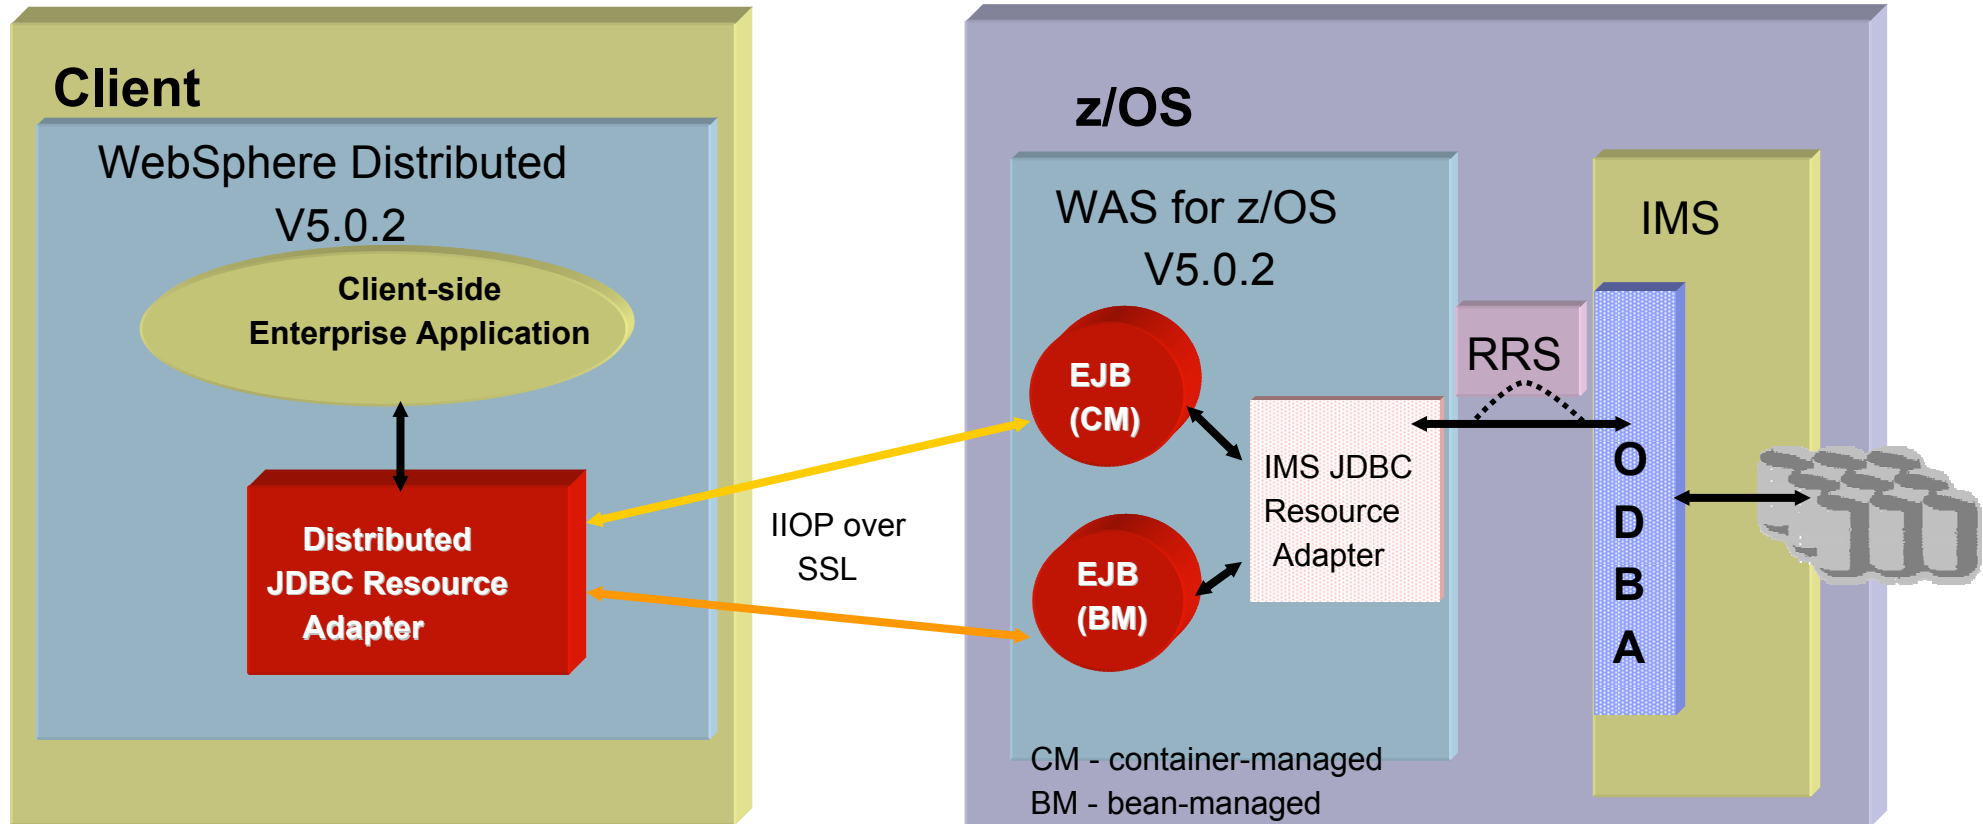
Client

WebSphere Distributed V5.0.2

Client-side Enterprise Application

Distributed JDBC Resource Adapter

IIOP over SSL

z/OS

WAS for z/OS V5.0.2

EJB (CM)

EJB (BM)

IMS JDBC Resource Adapter

RRS

IMS

O D B A

CM - container-managed
BM - bean-managed